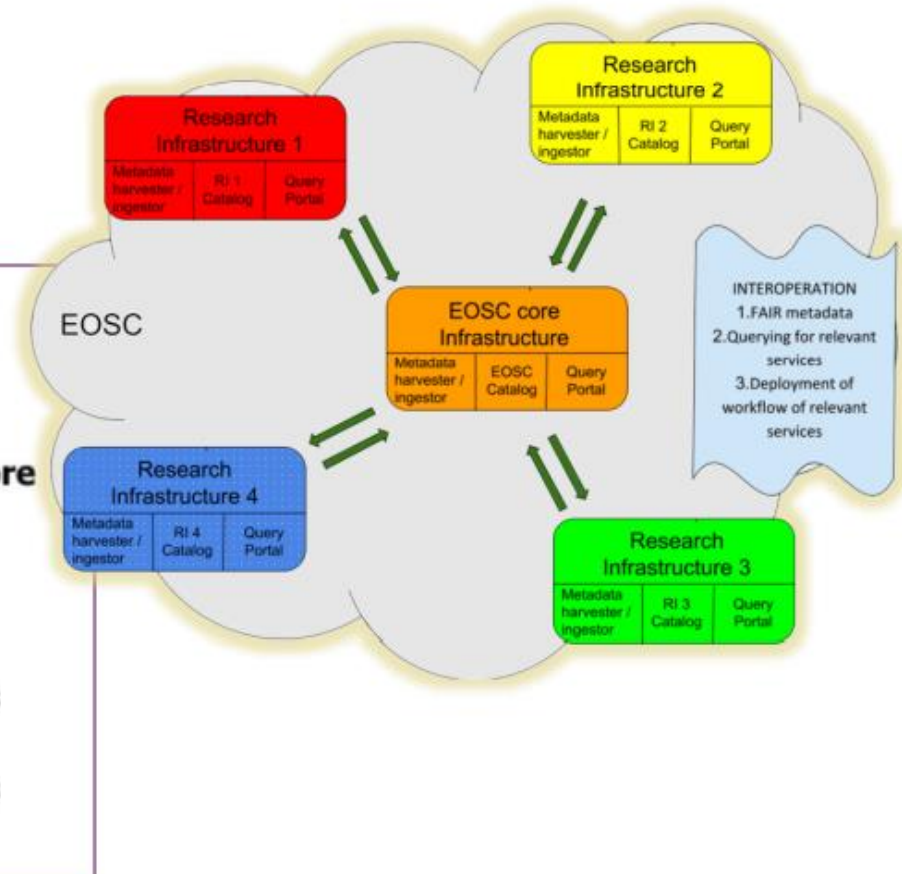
Research Infrastructure 1
Metadata harvester / ingestor | RI 1 Catalog | Query Portal

Research Infrastructure 2
Metadata harvester / ingestor | RI 2 Catalog | Query Portal

EOSC

EOSC core Infrastructure
Metadata harvester / ingestor | EOSC Catalog | Query Portal

INTEROPERATION
1.FAIR metadata
2.Querying for relevant services
3.Deployment of workflow of relevant services

re

Research Infrastructure 4
Metadata harvester / ingestor | RI 4 Catalog | Query Portal

Research Infrastructure 3
Metadata harvester / ingestor | RI 3 Catalog | Query Portal